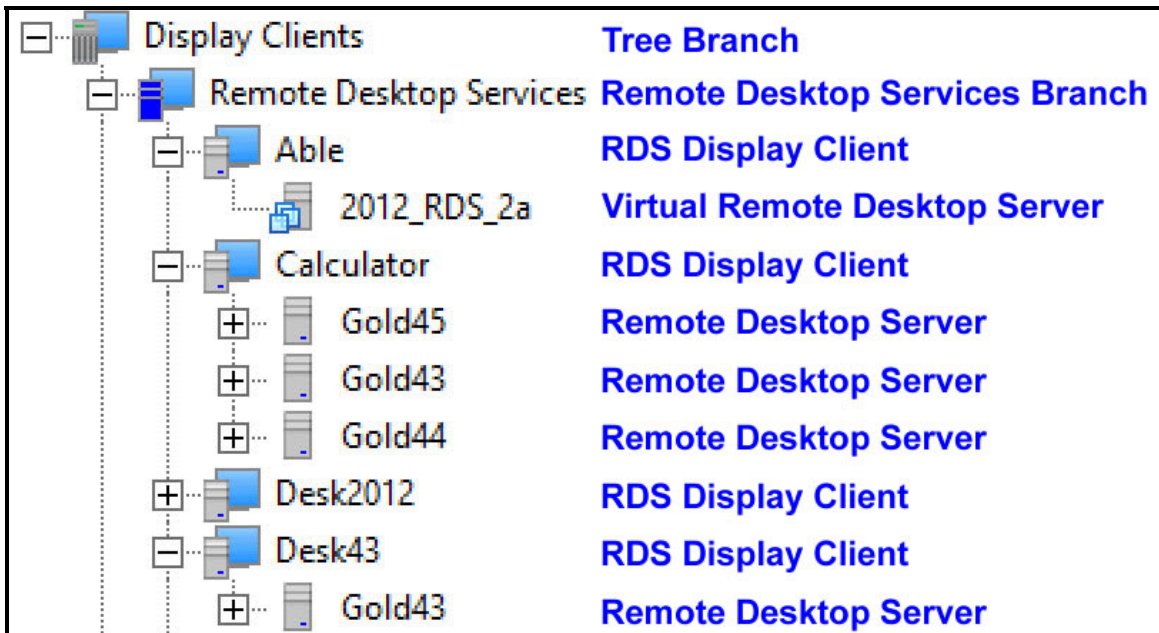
Display Clients Tree Branch
Remote Desktop Services Remote Desktop Services Branch
Able RDS Display Client
2012_RDS_2a Virtual Remote Desktop Server
Calculator RDS Display Client
Gold45 Remote Desktop Server
Gold43 Remote Desktop Server
Gold44 Remote Desktop Server
Desk2012 RDS Display Client
Desk43 RDS Display Client
Gold43 Remote Desktop Server